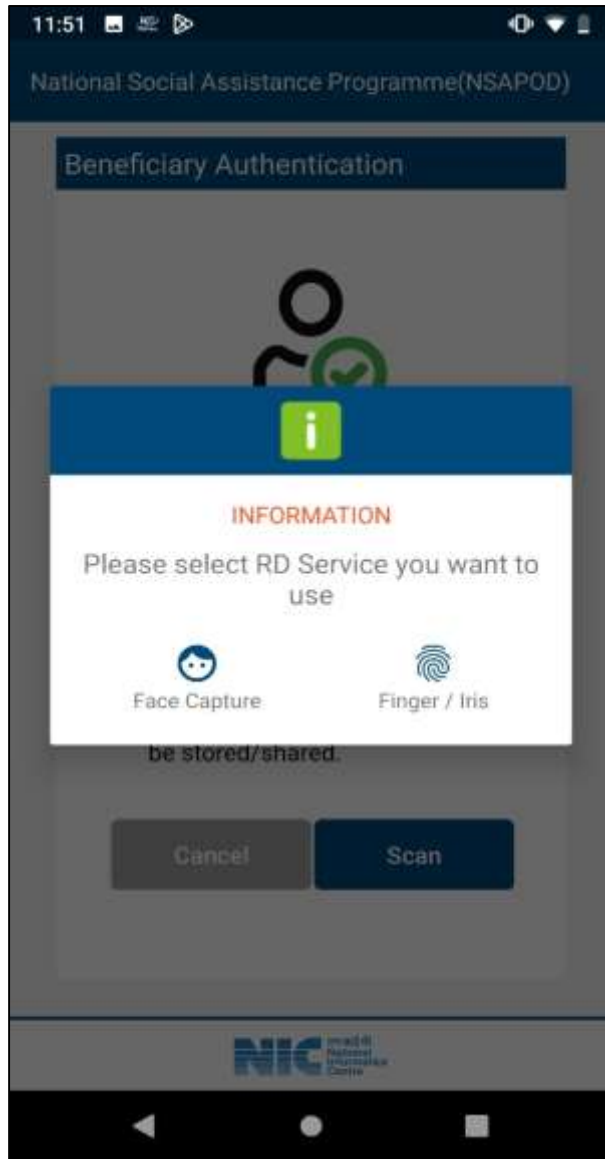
11:51

National Social Assistance Programme(NSAPOD)

Beneficiary Authentication

i

INFORMATION

Please select RD Service you want to use

Face Capture

Finger / Iris

be stored/shared.

Cancel

Scan

NIC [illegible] National Informatics Centre